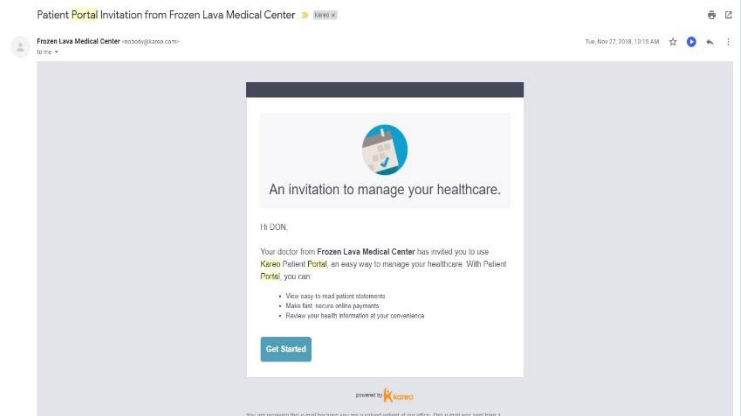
Patient Portal Invitation from Frozen Lava Medical Center Kareo ×

Frozen Lava Medical Center <nobody@kareo.com>
to me

Tue, Nov 27, 2018, 12:15 AM

An invitation to manage your healthcare.

Hi DON,

Your doctor from Frozen Lava Medical Center has invited you to use Kareo Patient Portal, an easy way to manage your healthcare. With Patient Portal, you can:

- View easy-to-read patient statements
- Make fast, secure online payments
- Review your health information at your convenience

Get Started

powered by kareo

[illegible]